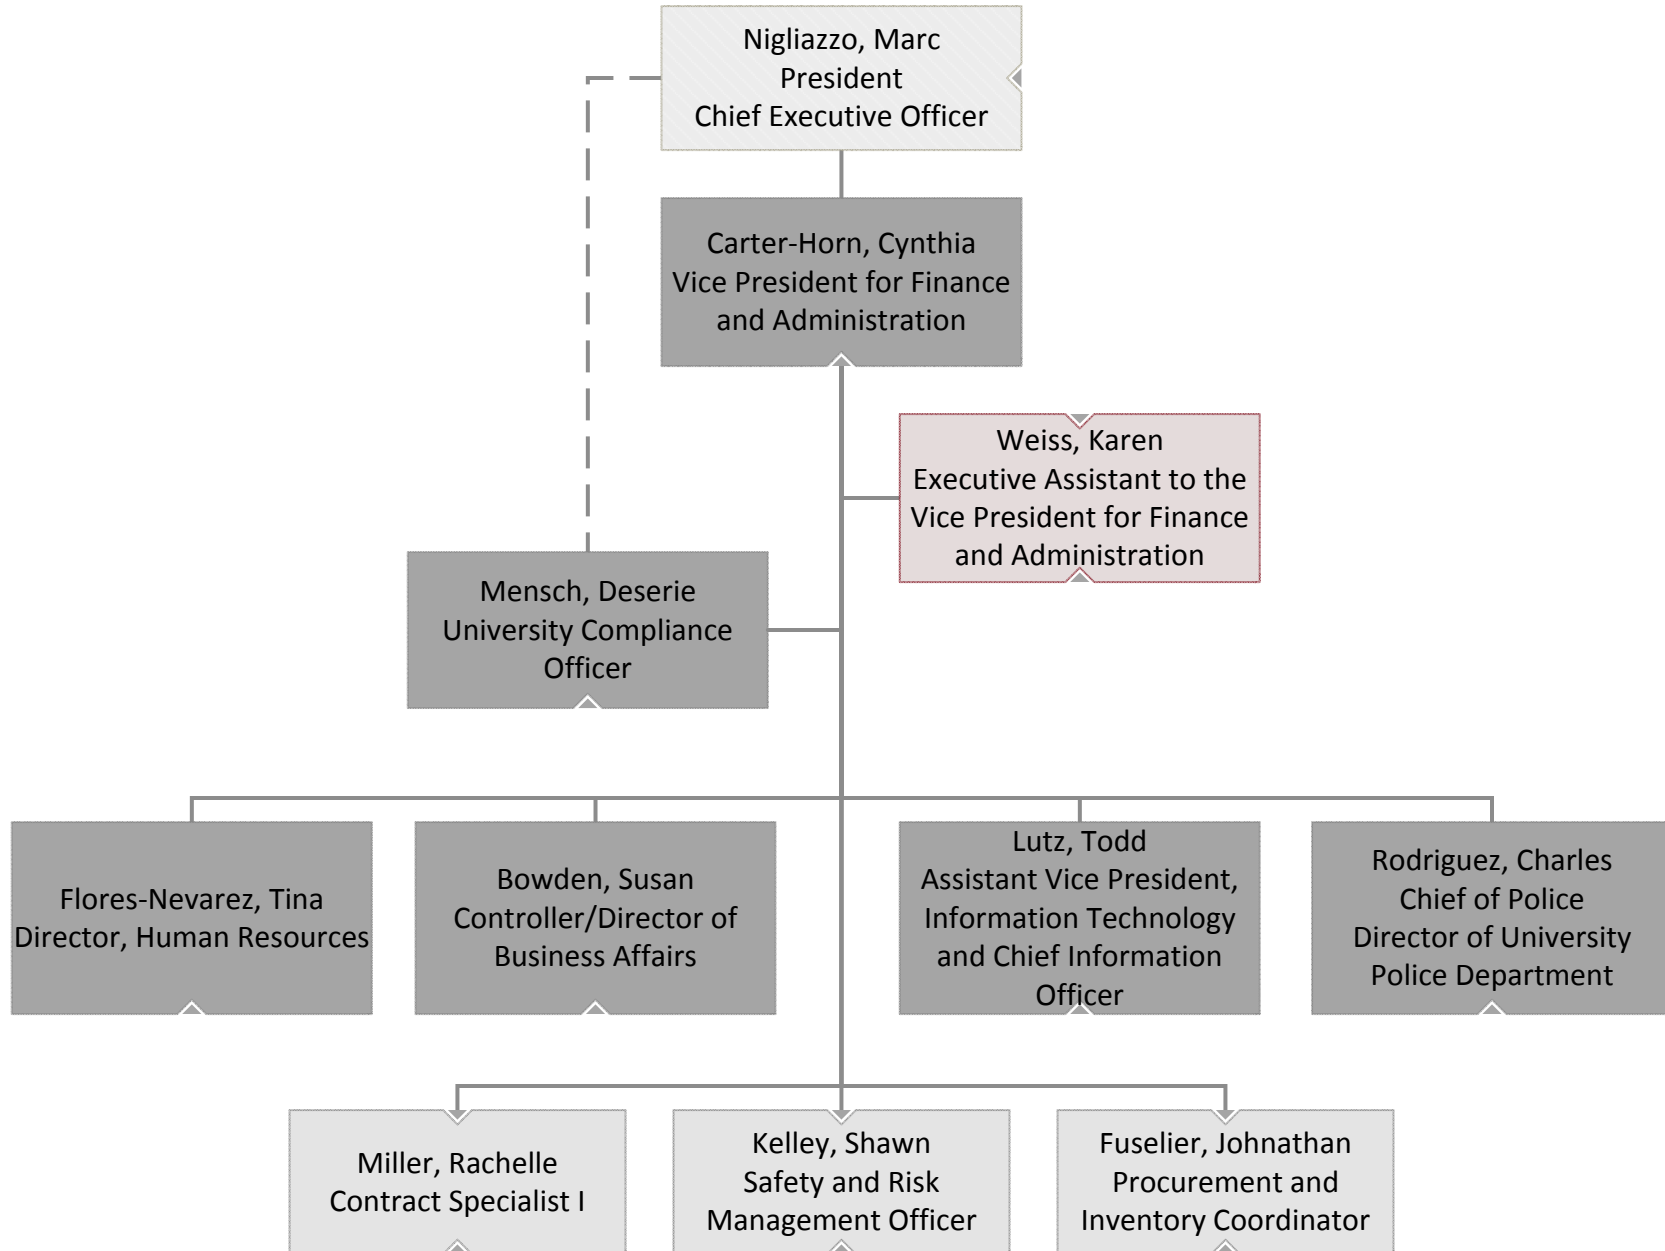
Nigliazzo, Marc
President
Chief Executive Officer

Carter-Horn, Cynthia
Vice President for Finance and Administration

Weiss, Karen
Executive Assistant to the Vice President for Finance and Administration

Mensch, Deserie
University Compliance Officer

Flores-Nevarez, Tina
Director, Human Resources

Bowden, Susan
Controller/Director of Business Affairs

Lutz, Todd
Assistant Vice President, Information Technology and Chief Information Officer

Rodriguez, Charles
Chief of Police
Director of University Police Department

Miller, Rachelle
Contract Specialist I

Kelley, Shawn
Safety and Risk Management Officer

Fuselier, Johnathan
Procurement and Inventory Coordinator